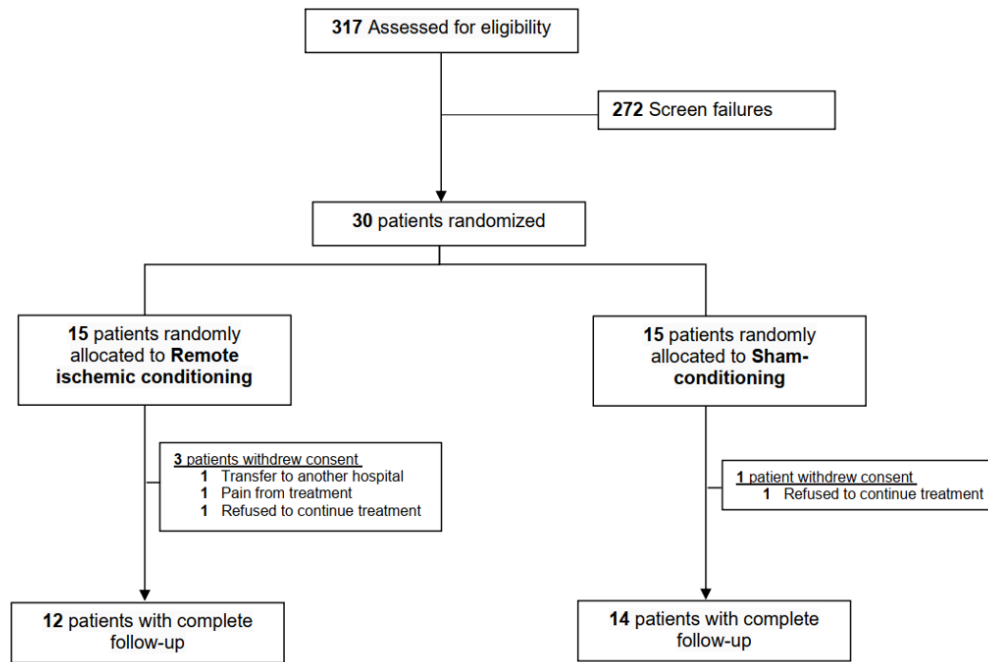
**317** Assessed for eligibility

**272** Screen failures

**30** patients randomized

**15** patients randomly allocated to **Remote ischemic conditioning**

**15** patients randomly allocated to **Sham-conditioning**

3 patients withdrew consent
**1** Transfer to another hospital
**1** Pain from treatment
**1** Refused to continue treatment

1 patient withdrew consent
**1** Refused to continue treatment

**12** patients with complete follow-up

**14** patients with complete follow-up